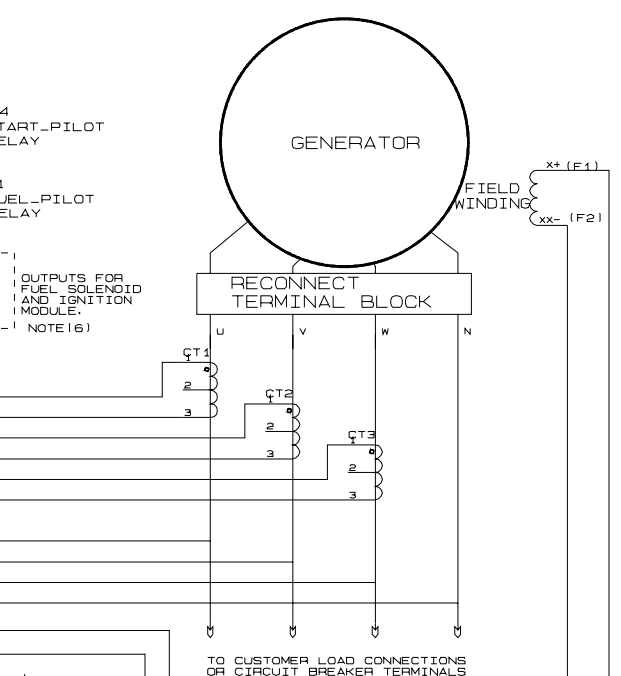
4
TART_PILOT
ELAY

1
UEL_PILOT
ELAY

OUTPUTS FOR FUEL SOLENOID AND IGNITION MODULE.
NOTE(6)

GENERATOR

FIELD WINDING

X+ (F1)
XX- (F2)

RECONNECT TERMINAL BLOCK

U
V
W
N

CT1
1
2
3

CT2
1
2
3

CT3
1
2
3

TO CUSTOMER LOAD CONNECTIONS OR CIRCUIT BREAKER TERMINALS